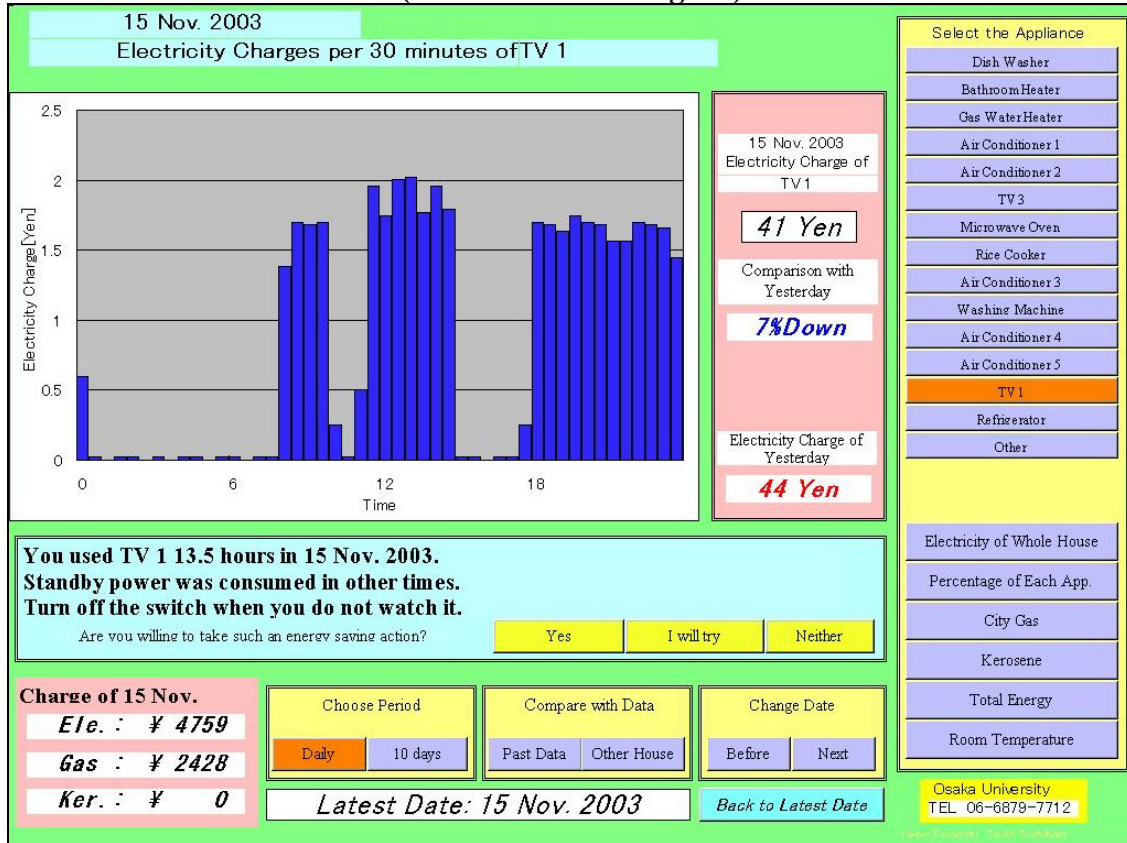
15 Nov. 2003

Electricity Charges per 30 minutes of TV 1

2.5
2
1.5
1
0.5
0
Electricity Charge[Yen]
0
6
12
18
Time

15 Nov. 2003
Electricity Charge of
TV 1

41 Yen

Comparison with Yesterday

7%Down

Electricity Charge of Yesterday

44 Yen

Select the Appliance
Dish Washer
Bathroom Heater
Gas Water Heater
Air Conditioner 1
Air Conditioner 2
TV 3
Microwave Oven
Rice Cooker
Air Conditioner 3
Washing Machine
Air Conditioner 4
Air Conditioner 5
TV 1
Refrigerator
Other

Electricity of Whole House
Percentage of Each App.
City Gas
Kerosene
Total Energy
Room Temperature

You used TV 1 13.5 hours in 15 Nov. 2003.
Standby power was consumed in other times.
Turn off the switch when you do not watch it.

Are you willing to take such an energy saving action?
Yes
I will try
Neither

Charge of 15 Nov.
Ele. : ¥ 4759
Gas : ¥ 2428
Ker. : ¥ 0

Choose Period
Daily
10 days

Compare with Data
Past Data
Other House

Change Date
Before
Next

Latest Date: 15 Nov. 2003

Back to Latest Date

Osaka University
TEL 06-6879-7712
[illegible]